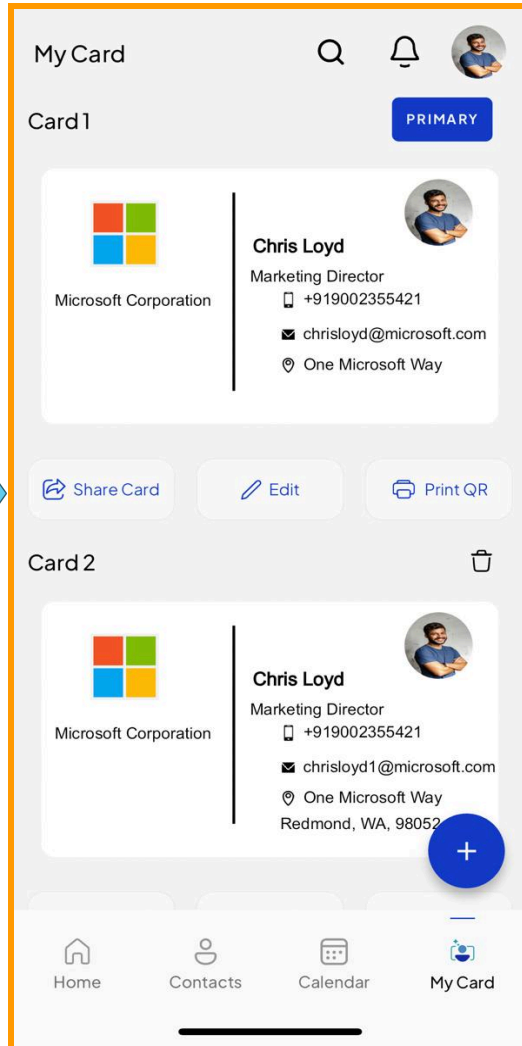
My Card

Card 1

PRIMARY

Microsoft Corporation

Chris Loyd
Marketing Director
+919002355421
chrisloyd@microsoft.com
One Microsoft Way

Share Card

Edit

Print QR

Card 2

Microsoft Corporation

Chris Loyd
Marketing Director
+919002355421
chrisloyd1@microsoft.com
One Microsoft Way
Redmond, WA, 9805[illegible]

+

Home

Contacts

Calendar

My Card